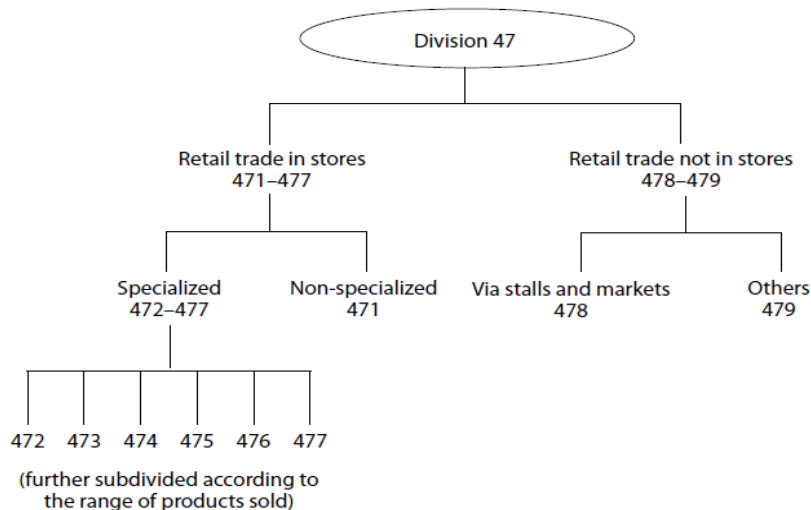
Division 47

Retail trade in stores
471–477

Retail trade not in stores
478–479

Specialized
472–477

Non-specialized
471

Via stalls and markets
478

Others
479

472 473 474 475 476 477

(further subdivided according to the range of products sold)